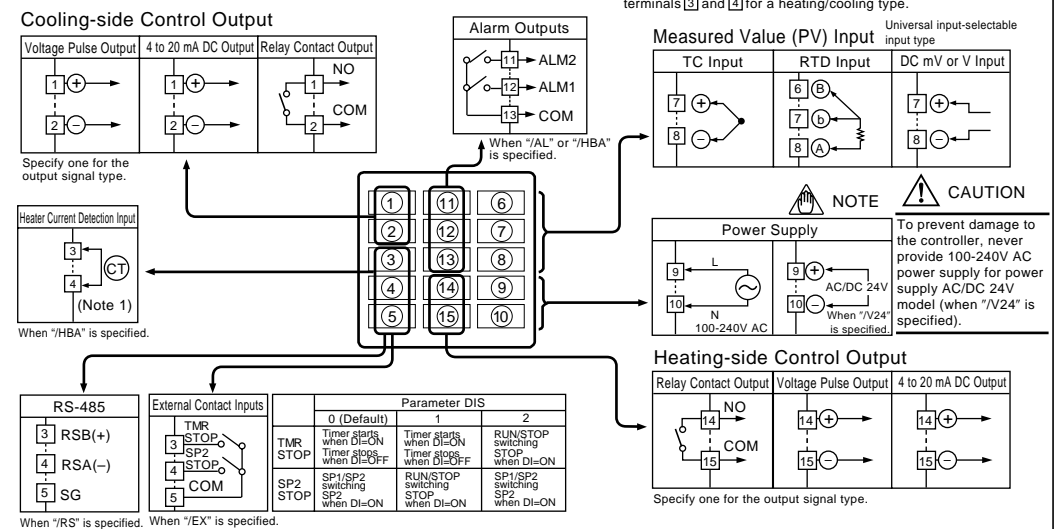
terminals 3 and 4 for a heating/cooling type.

Cooling-side Control Output

| Voltage Pulse Output | 4 to 20 mA DC Output | Relay Contact Output |
|---|---|---|
| 1 + 2 − | 1 + 2 − | NO 1 COM 2 |

Specify one for the output signal type.

Alarm Outputs
11 ALM2
12 ALM1
13 COM
When "/AL" or "/HBA" is specified.

Measured Value (PV) Input
Universal input-selectable input type

| TC Input | RTD Input | DC mV or V Input |
|---|---|---|
| 7 + 8 − | 6 B 7 b 8 A | 7 + 8 − |

Heater Current Detection Input
3
CT
4
(Note 1)
When "/HBA" is specified.

1 11 6
2 12 7
3 13 8
4 14 9
5 15 10

NOTE

CAUTION
To prevent damage to the controller, never provide 100-240V AC power supply for power supply AC/DC 24V model (when "/V24" is specified).

Power Supply
9 L
10 N
100-240V AC
9 +
10 −
AC/DC 24V
When "/V24" is specified.

Heating-side Control Output

| Relay Contact Output | Voltage Pulse Output | 4 to 20 mA DC Output |
|---|---|---|
| NO 14 COM 15 | 14 + 15 − | 14 + 15 − |

Specify one for the output signal type.

RS-485
3 RSB(+)
4 RSA(−)
5 SG
When "/RS" is specified.

External Contact Inputs
TMR STOP 3
SP2 STOP 4
COM 5
When "/EX" is specified.

| | Parameter DIS | | |
|---|---|---|---|
| | 0 (Default) | 1 | 2 |
| TMR STOP | Timer starts when DI=ON<br>Timer stops when DI=OFF | Timer starts when DI=ON<br>Timer stops when DI=OFF | RUN/STOP switching<br>STOP when DI=ON |
| SP2 STOP | SP1/SP2 switching<br>SP2 when DI=ON | RUN/STOP switching<br>STOP when DI=ON | SP1/SP2 switching<br>SP2 when DI=ON |